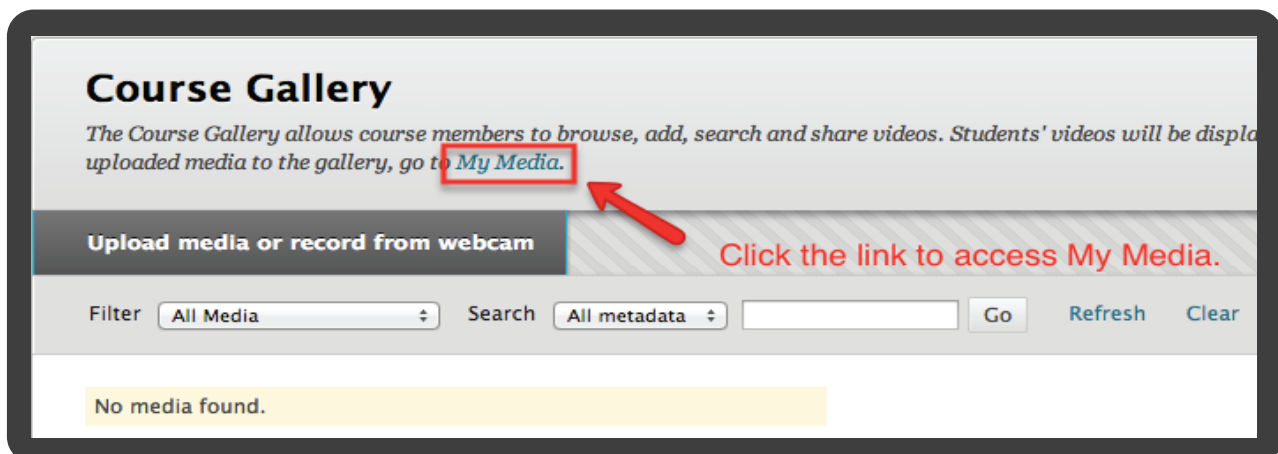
Course Gallery

The Course Gallery allows course members to browse, add, search and share videos. Students' videos will be displa
uploaded media to the gallery, go to My Media.

Upload media or record from webcam

Click the link to access My Media.

Filter All Media Search All metadata Go Refresh Clear

No media found.